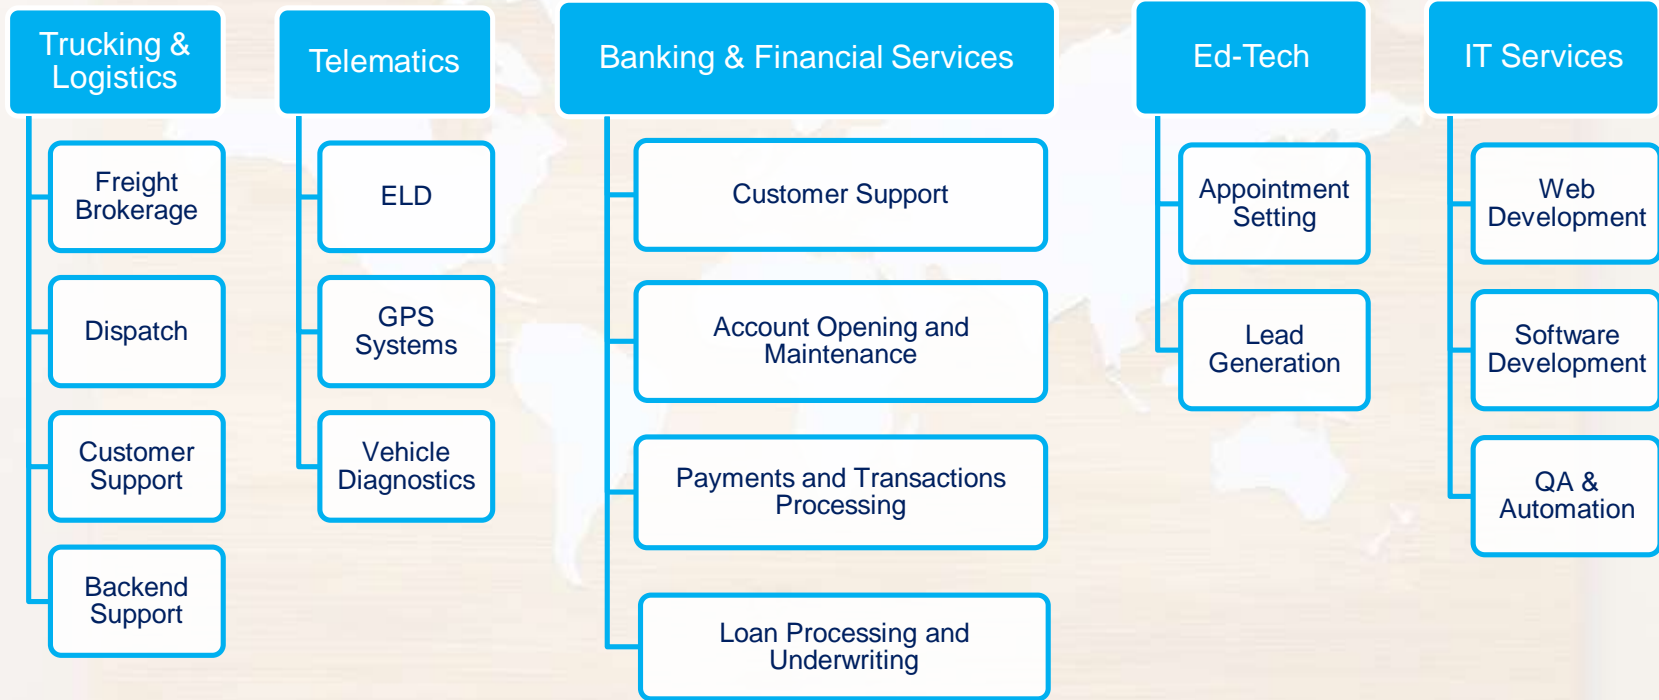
Trucking & Logistics

Freight Brokerage

Dispatch

Customer Support

Backend Support

Telematics

ELD

GPS Systems

Vehicle Diagnostics

Banking & Financial Services

Customer Support

Account Opening and Maintenance

Payments and Transactions Processing

Loan Processing and Underwriting

Ed-Tech

Appointment Setting

Lead Generation

IT Services

Web Development

Software Development

QA & Automation